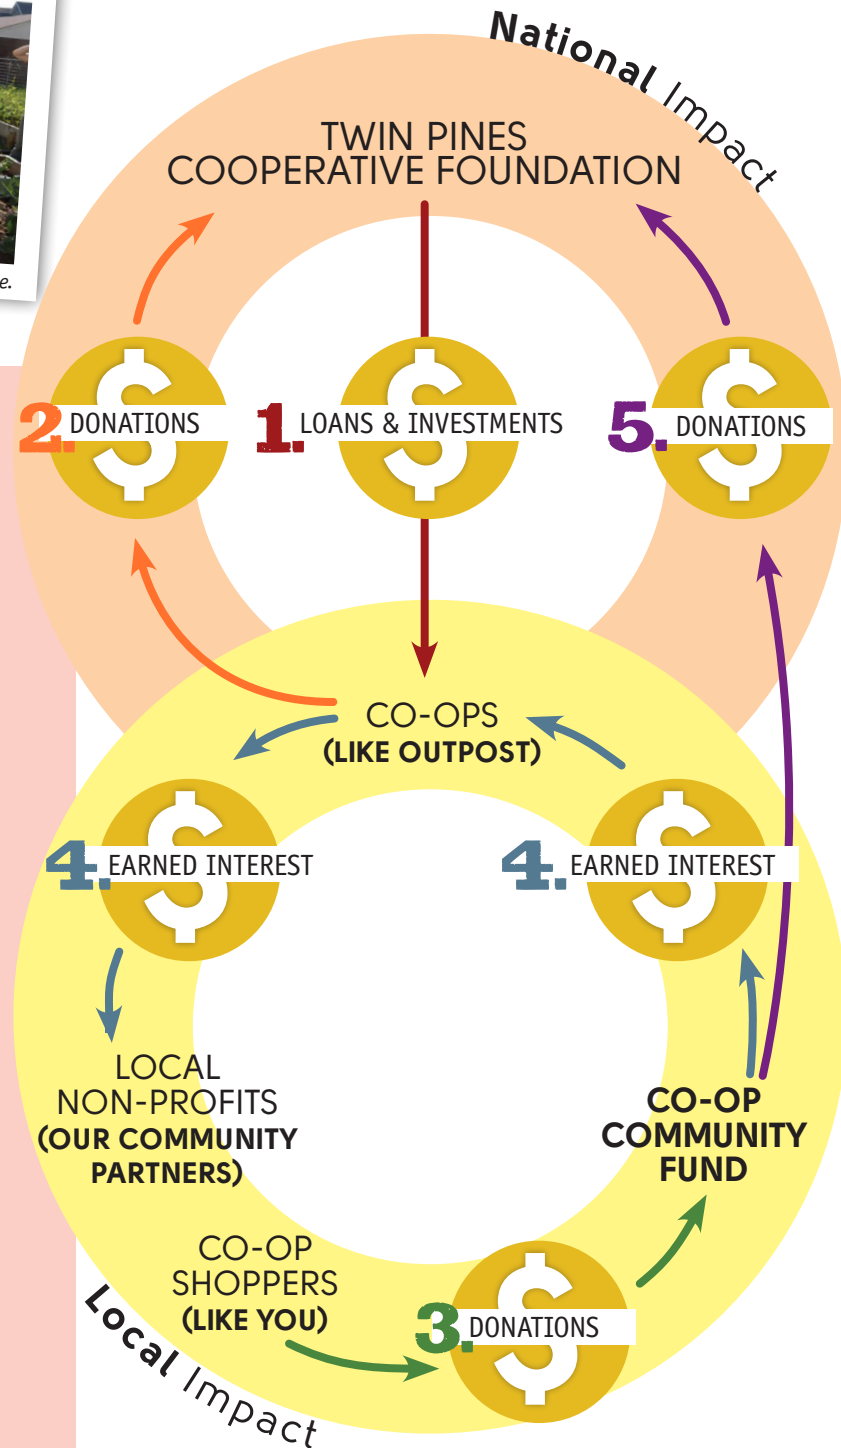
e.

National Impact

TWIN PINES COOPERATIVE FOUNDATION

2. DONATIONS

1. LOANS & INVESTMENTS

5. DONATIONS

CO-OPS (LIKE OUTPOST)

4. EARNED INTEREST

4. EARNED INTEREST

LOCAL NON-PROFITS (OUR COMMUNITY PARTNERS)

CO-OP COMMUNITY FUND

CO-OP SHOPPERS (LIKE YOU)

3. DONATIONS

Local Impact